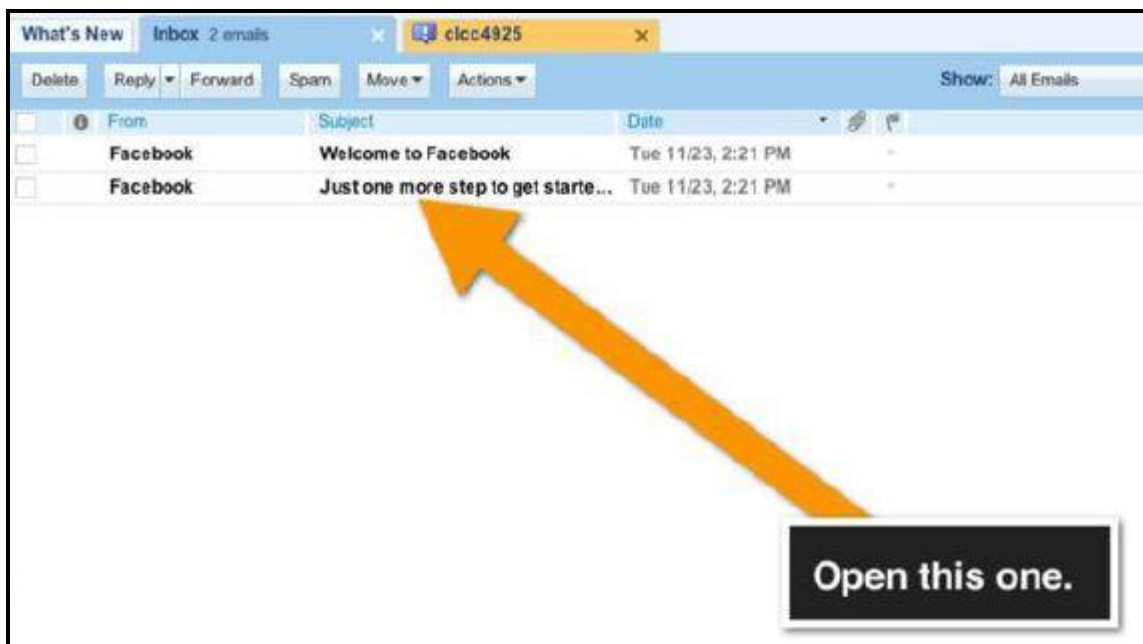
What's New Inbox 2 emails × clcc4925 ×

Delete Reply ▾ Forward Spam Move ▾ Actions ▾ Show: All Emails

| | From | Subject | Date |
|---|---|---|---|
| | Facebook | Welcome to Facebook | Tue 11/23, 2:21 PM |
| | Facebook | Just one more step to get starte... | Tue 11/23, 2:21 PM |

Open this one.